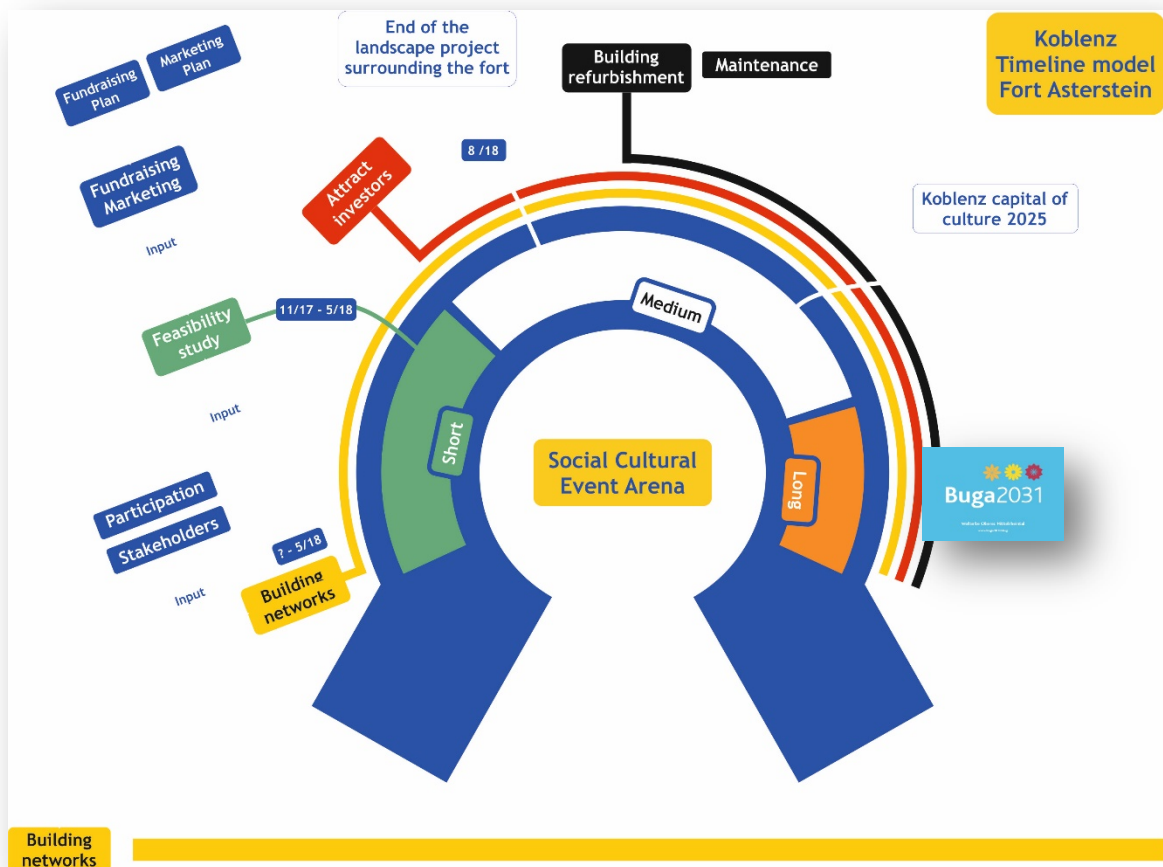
Koblenz Timeline model Fort Asterstein

Fundraising Plan

Marketing Plan

End of the landscape project surrounding the fort

Building refurbishment

Maintenance

Fundraising Marketing

8 /18

Attract investors

Koblenz capital of culture 2025

Input

Feasibility study

11/17 - 5/18

Medium

Input

Short

Social Cultural Event Arena

Long

Buga2031

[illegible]

Participation

Stakeholders

? - 5/18

Input

Building networks

Building networks